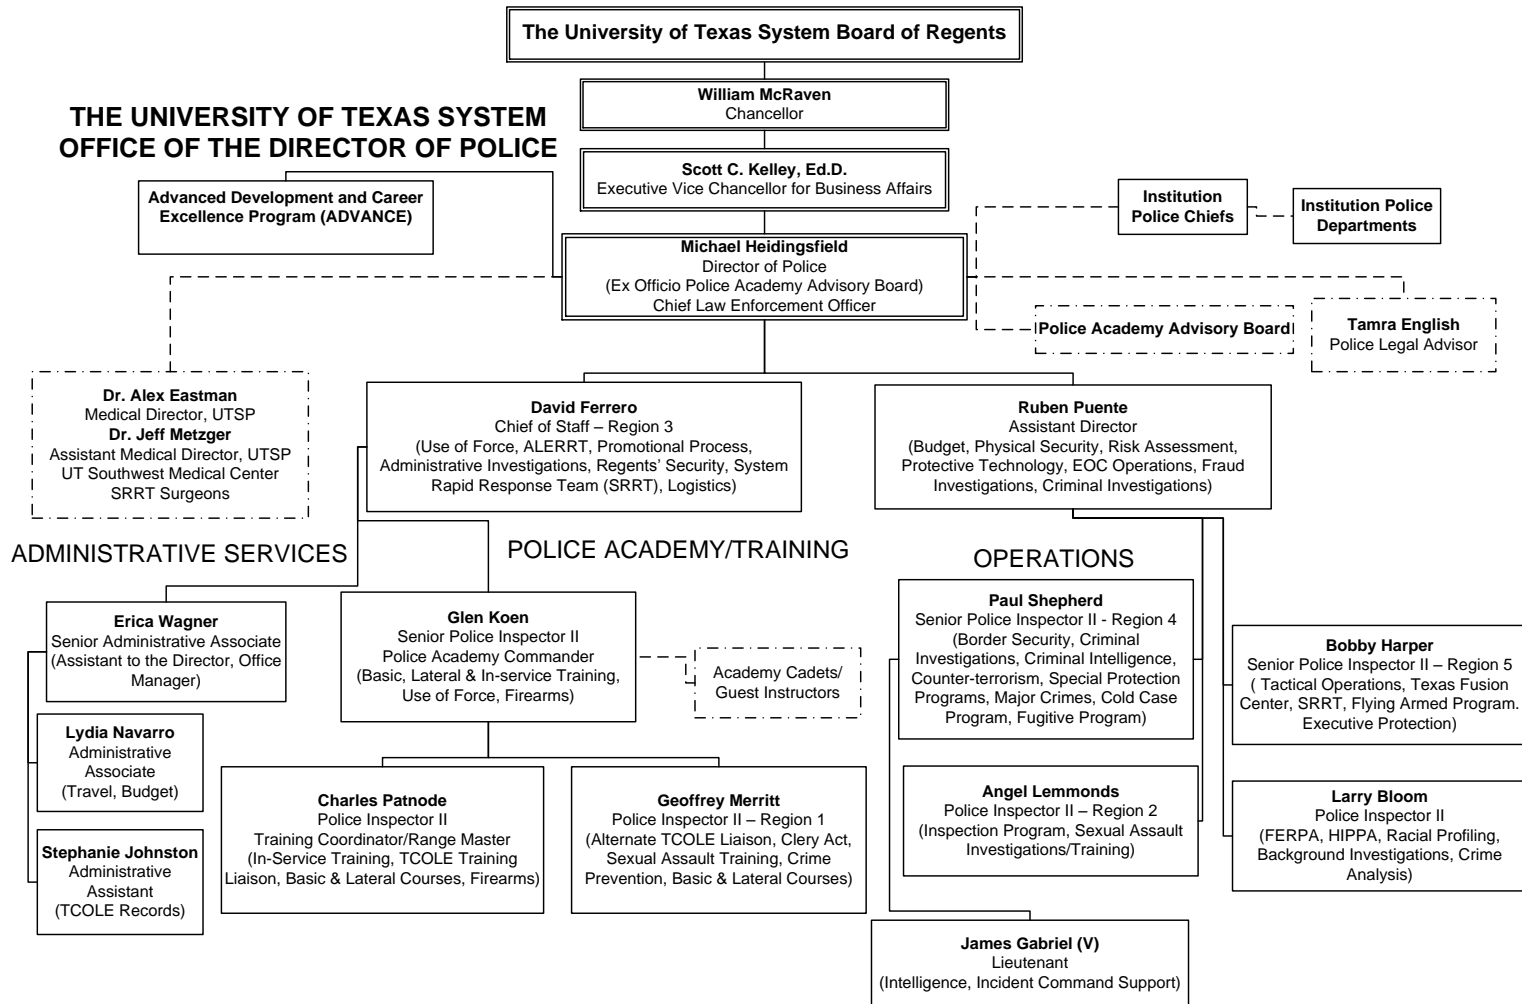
The University of Texas System Board of Regents

William McRaven
Chancellor

THE UNIVERSITY OF TEXAS SYSTEM
OFFICE OF THE DIRECTOR OF POLICE

Scott C. Kelley, Ed.D.
Executive Vice Chancellor for Business Affairs

Advanced Development and Career Excellence Program (ADVANCE)

Institution Police Chiefs

Institution Police Departments

Michael Heidingsfield
Director of Police
(Ex Officio Police Academy Advisory Board)
Chief Law Enforcement Officer

Police Academy Advisory Board

Tamra English
Police Legal Advisor

Dr. Alex Eastman
Medical Director, UTSP
Dr. Jeff Metzger
Assistant Medical Director, UTSP
UT Southwest Medical Center
SRRT Surgeons

David Ferrero
Chief of Staff – Region 3
(Use of Force, ALERRT, Promotional Process, Administrative Investigations, Regents' Security, System Rapid Response Team (SRRT), Logistics)

Ruben Puente
Assistant Director
(Budget, Physical Security, Risk Assessment, Protective Technology, EOC Operations, Fraud Investigations, Criminal Investigations)

ADMINISTRATIVE SERVICES

POLICE ACADEMY/TRAINING

OPERATIONS

Erica Wagner
Senior Administrative Associate
(Assistant to the Director, Office Manager)

Glen Koen
Senior Police Inspector II
Police Academy Commander
(Basic, Lateral & In-service Training, Use of Force, Firearms)

Academy Cadets/ Guest Instructors

Paul Shepherd
Senior Police Inspector II - Region 4
(Border Security, Criminal Investigations, Criminal Intelligence, Counter-terrorism, Special Protection Programs, Major Crimes, Cold Case Program, Fugitive Program)

Bobby Harper
Senior Police Inspector II – Region 5
( Tactical Operations, Texas Fusion Center, SRRT, Flying Armed Program. Executive Protection)

Lydia Navarro
Administrative Associate
(Travel, Budget)

Angel Lemmonds
Police Inspector II – Region 2
(Inspection Program, Sexual Assault Investigations/Training)

Larry Bloom
Police Inspector II
(FERPA, HIPPA, Racial Profiling, Background Investigations, Crime Analysis)

Charles Patnode
Police Inspector II
Training Coordinator/Range Master
(In-Service Training, TCOLE Training Liaison, Basic & Lateral Courses, Firearms)

Geoffrey Merritt
Police Inspector II – Region 1
(Alternate TCOLE Liaison, Clery Act, Sexual Assault Training, Crime Prevention, Basic & Lateral Courses)

Stephanie Johnston
Administrative Assistant
(TCOLE Records)

James Gabriel (V)
Lieutenant
(Intelligence, Incident Command Support)